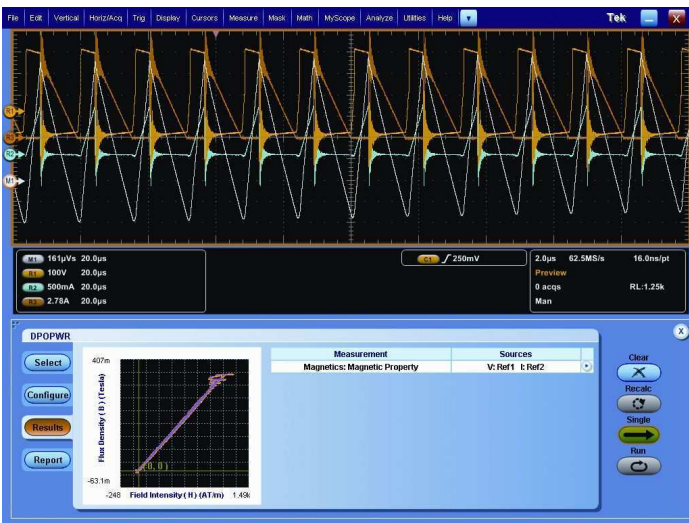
File Edit Vertical Horiz/Acq Trig Display Cursors Measure Mask Math MyScope Analyze Utilities Help

Tek

R1
R3
R2
M1

M1 161µVs 20.0µs
R1 100V 20.0µs
R2 500mA 20.0µs
R3 2.78A 20.0µs

C1 250mV

2.0µs 62.5MS/s 16.0ns/pt
Preview
0 acqs RL:1.25k
Man

DPOPWR

Select
Configure
Results
Report

407m
Flux Density ( B ) (Tesla)
(0, 0)
-63.1m
-248 Field Intensity ( H ) (AT/m) 1.49k

| Measurement | Sources |
|---|---|
| Magnetics: Magnetic Property | V: Ref1 I: Ref2 |

X
Clear
Recalc
Single
Run